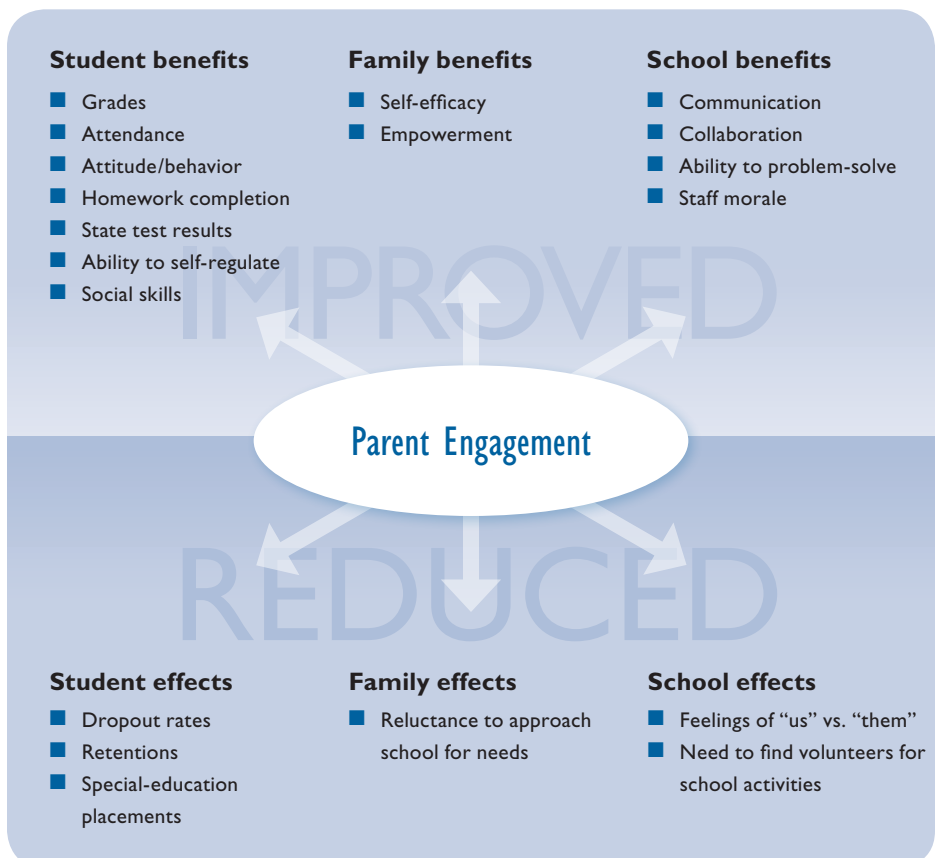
**Student benefits**
- Grades
- Attendance
- Attitude/behavior
- Homework completion
- State test results
- Ability to self-regulate
- Social skills

**Family benefits**
- Self-efficacy
- Empowerment

**School benefits**
- Communication
- Collaboration
- Ability to problem-solve
- Staff morale

IMPROVED

Parent Engagement

REDUCED

**Student effects**
- Dropout rates
- Retentions
- Special-education placements

**Family effects**
- Reluctance to approach school for needs

**School effects**
- Feelings of "us" vs. "them"
- Need to find volunteers for school activities